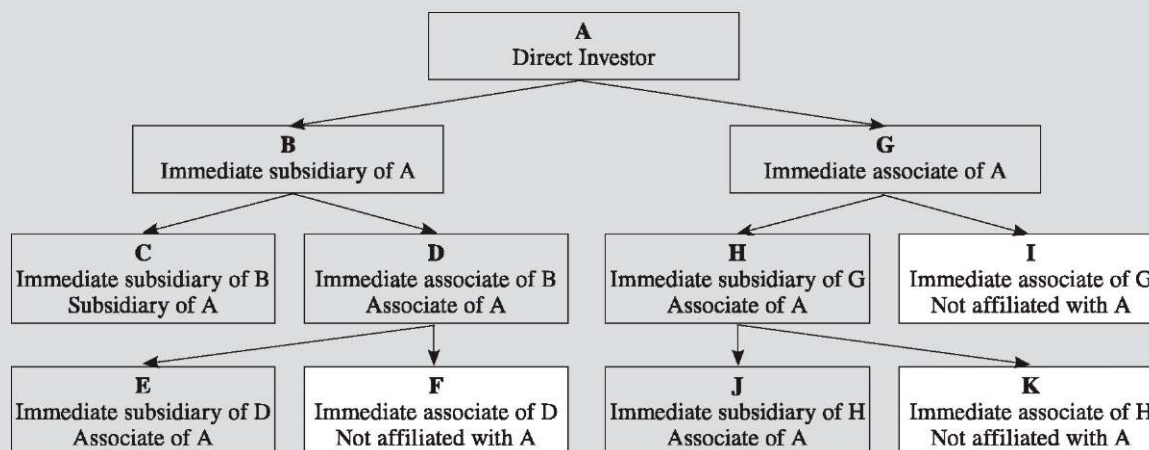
A
Direct Investor

B
Immediate subsidiary of A

G
Immediate associate of A

C
Immediate subsidiary of B
Subsidiary of A

D
Immediate associate of B
Associate of A

H
Immediate subsidiary of G
Associate of A

I
Immediate associate of G
Not affiliated with A

E
Immediate subsidiary of D
Associate of A

F
Immediate associate of D
Not affiliated with A

J
Immediate subsidiary of H
Associate of A

K
Immediate associate of H
Not affiliated with A